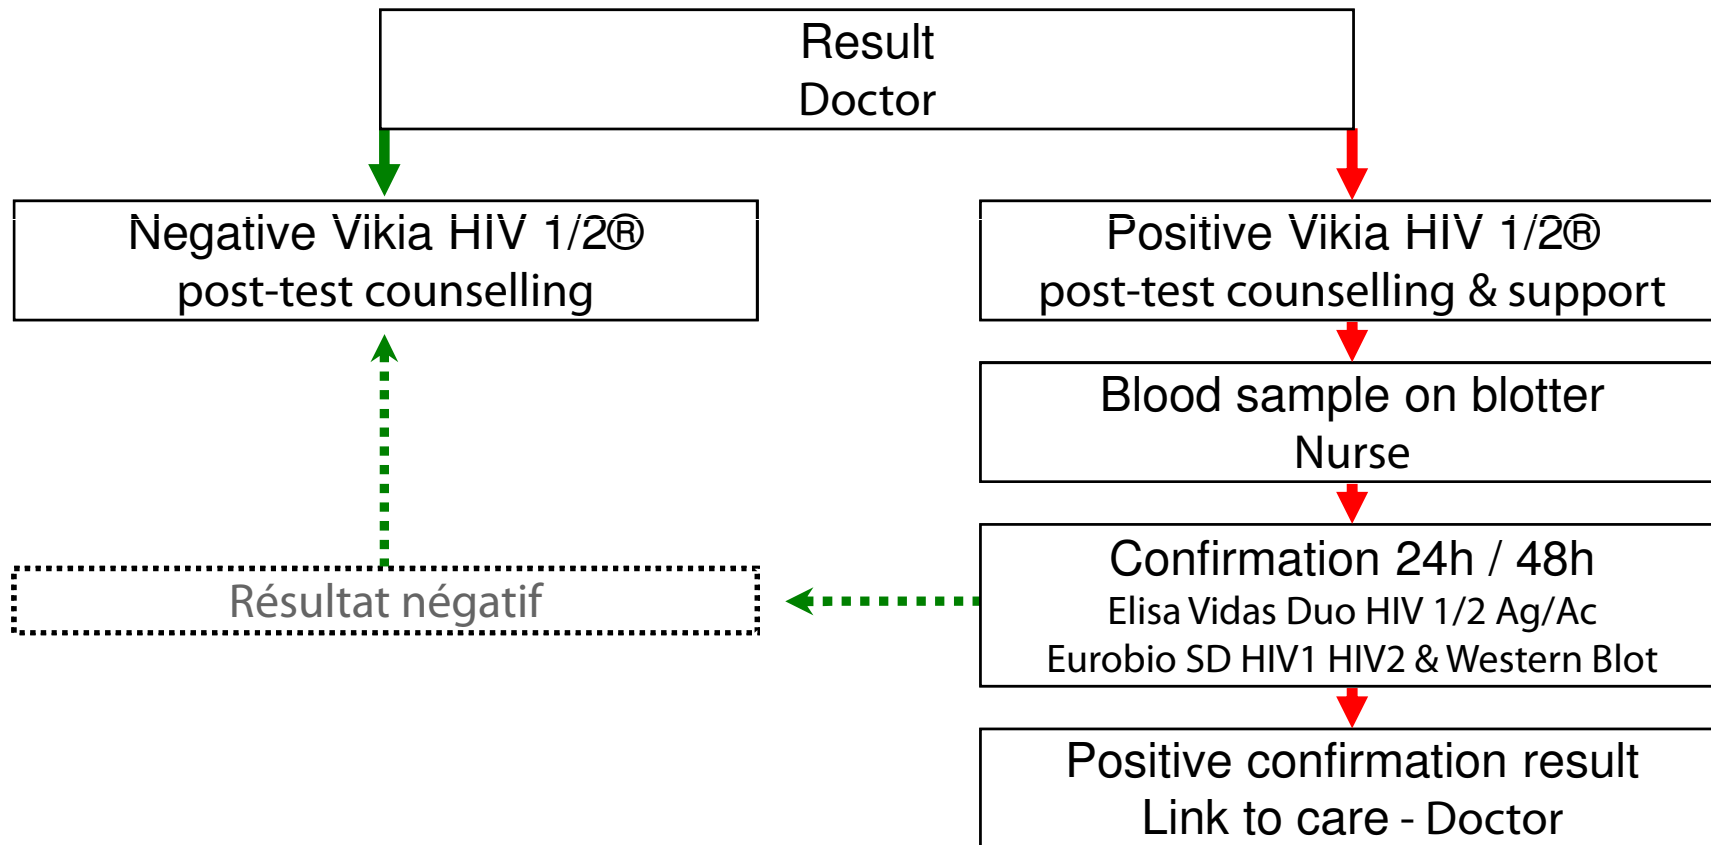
Result
Doctor

Negative Vikia HIV 1/2®
post-test counselling

Positive Vikia HIV 1/2®
post-test counselling & support

Blood sample on blotter
Nurse

Confirmation 24h / 48h
Elisa Vidas Duo HIV 1/2 Ag/Ac
Eurobio SD HIV1 HIV2 & Western Blot

Résultat négatif

Positive confirmation result
Link to care - Doctor